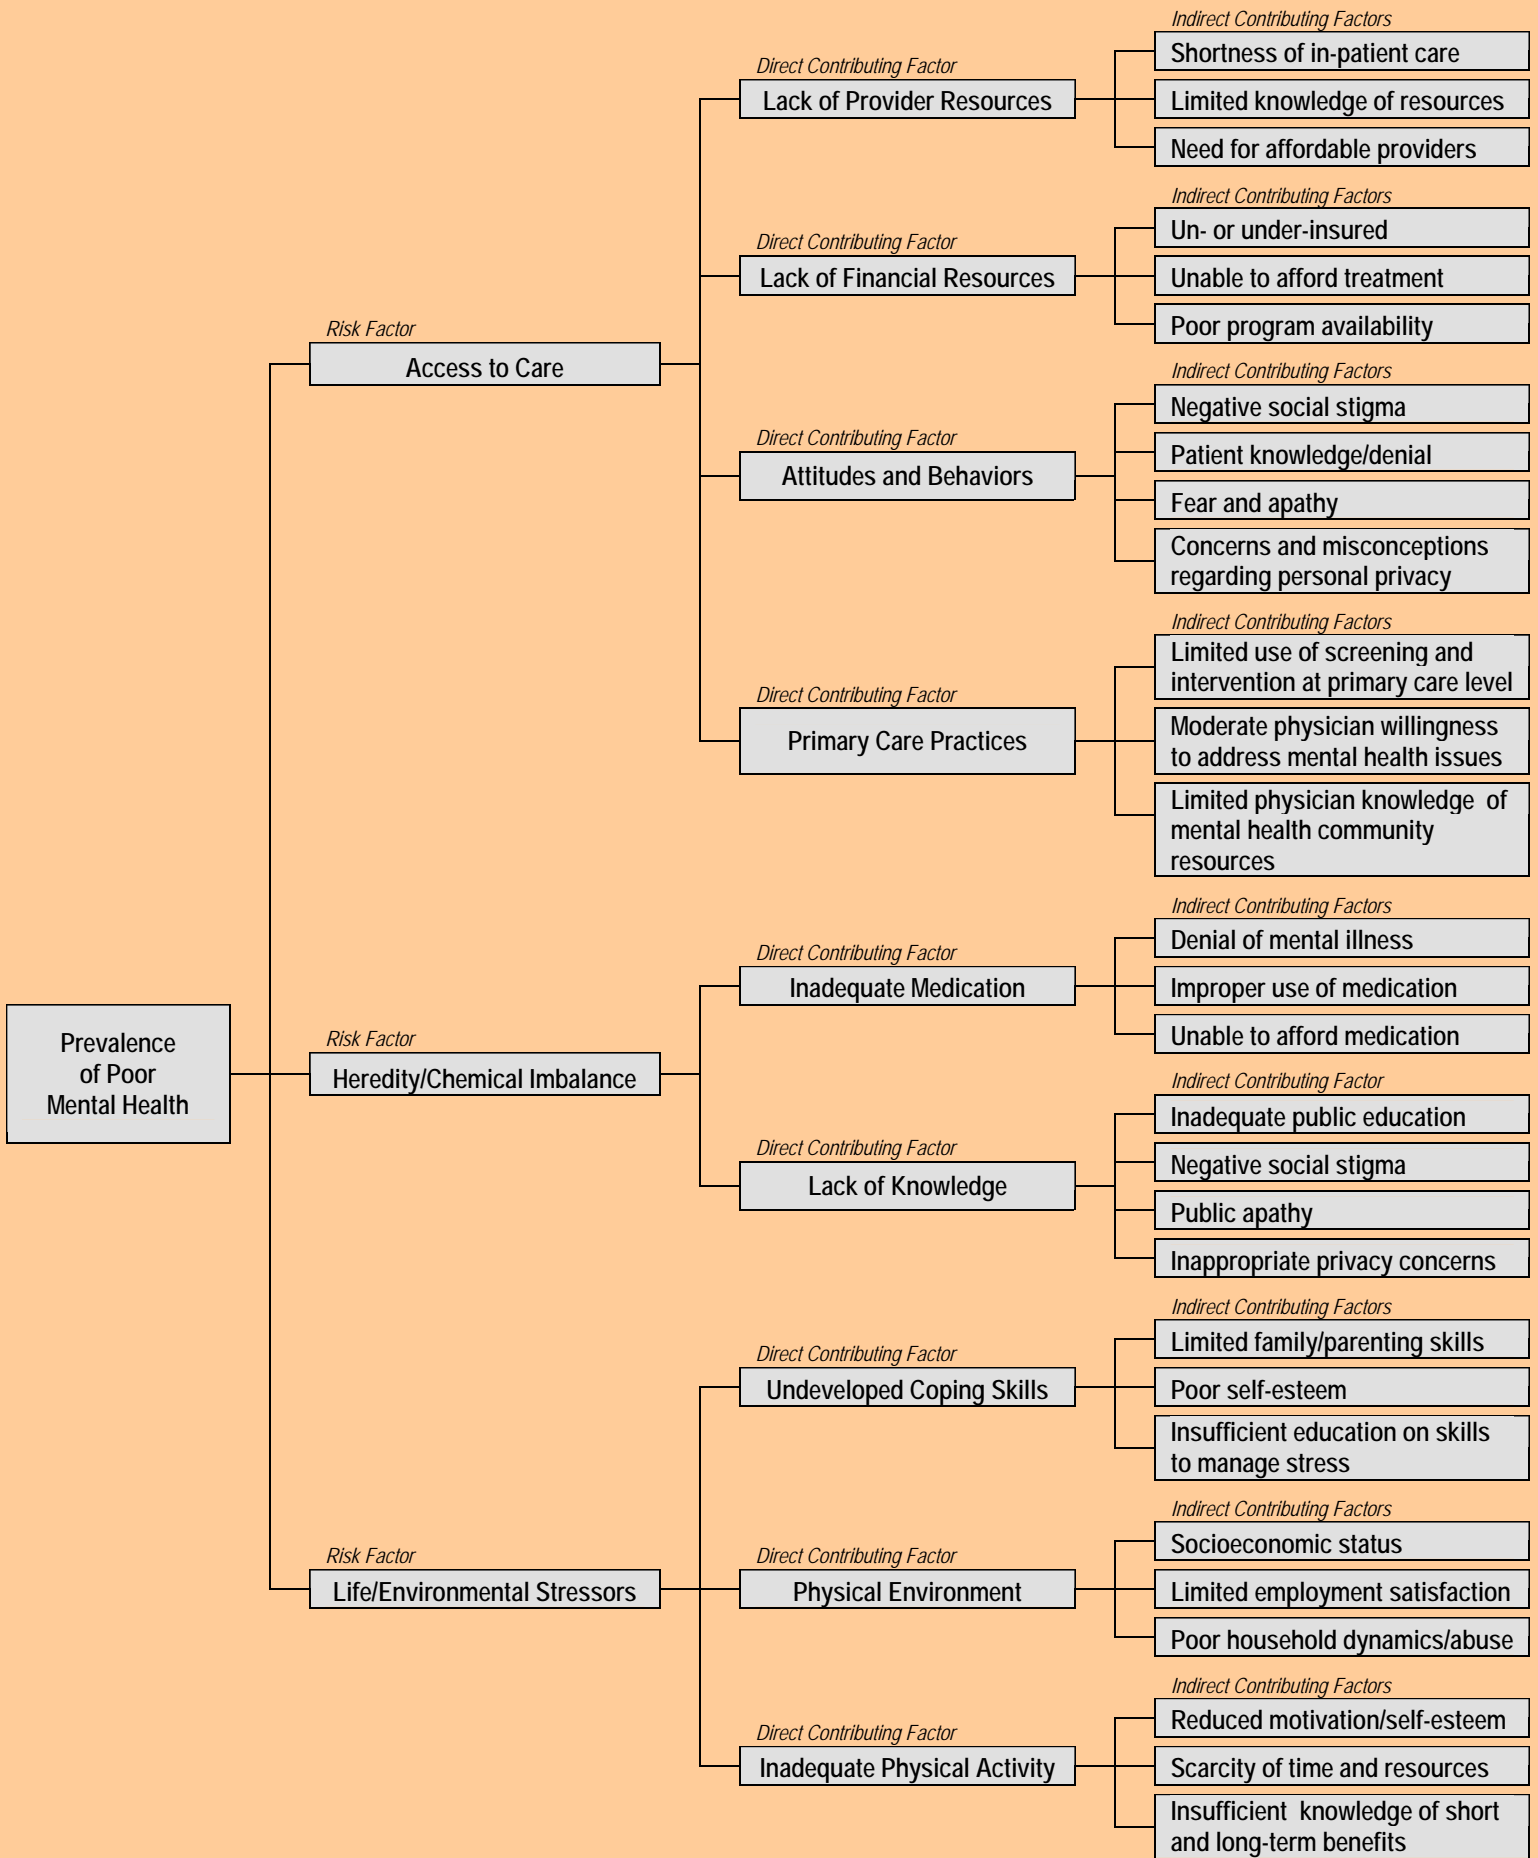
Prevalence of Poor Mental Health

Risk Factor
Access to Care

Direct Contributing Factor
Lack of Provider Resources

Indirect Contributing Factors
Shortness of in-patient care
Limited knowledge of resources
Need for affordable providers

Direct Contributing Factor
Lack of Financial Resources

Indirect Contributing Factors
Un- or under-insured
Unable to afford treatment
Poor program availability

Direct Contributing Factor
Attitudes and Behaviors

Indirect Contributing Factors
Negative social stigma
Patient knowledge/denial
Fear and apathy
Concerns and misconceptions regarding personal privacy

Direct Contributing Factor
Primary Care Practices

Indirect Contributing Factors
Limited use of screening and intervention at primary care level
Moderate physician willingness to address mental health issues
Limited physician knowledge of mental health community resources

Risk Factor
Heredity/Chemical Imbalance

Direct Contributing Factor
Inadequate Medication

Indirect Contributing Factors
Denial of mental illness
Improper use of medication
Unable to afford medication

Direct Contributing Factor
Lack of Knowledge

Indirect Contributing Factor
Inadequate public education
Negative social stigma
Public apathy
Inappropriate privacy concerns

Risk Factor
Life/Environmental Stressors

Direct Contributing Factor
Undeveloped Coping Skills

Indirect Contributing Factors
Limited family/parenting skills
Poor self-esteem
Insufficient education on skills to manage stress

Direct Contributing Factor
Physical Environment

Indirect Contributing Factors
Socioeconomic status
Limited employment satisfaction
Poor household dynamics/abuse

Direct Contributing Factor
Inadequate Physical Activity

Indirect Contributing Factors
Reduced motivation/self-esteem
Scarcity of time and resources
Insufficient knowledge of short and long-term benefits